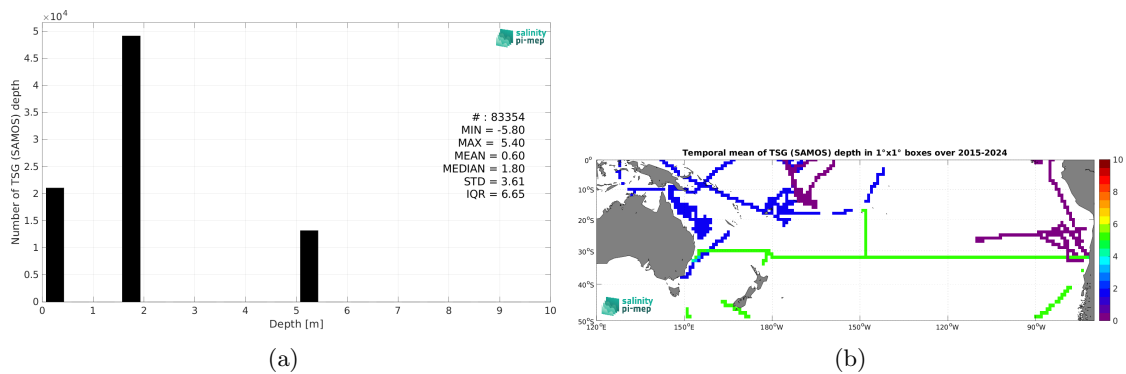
$\times10^4$

5
4.5
4
3.5
3
2.5
2
1.5
1
0.5
0

Number of TSG (SAMOS) depth

salinity pi-mep

# : 83354
MIN = -5.80
MAX = 5.40
MEAN = 0.60
MEDIAN = 1.80
STD = 3.61
IQR = 6.65

0 1 2 3 4 5 6 7 8 9 10
Depth [m]

(a)

Temporal mean of TSG (SAMOS) depth in 1°x1° boxes over 2015-2024

0°
10°S
20°S
30°S
40°S
50°S

120°E 150°E 180°W 150°W 120°W 90°W

salinity pi-mep

10
8
6
4
2
0

(b)